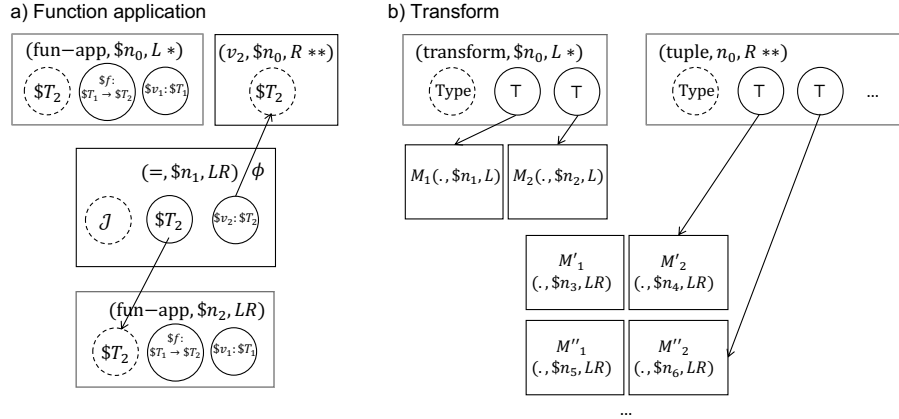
a) Function application

(fun−app, $\$n_0, L*$)

$\$T_2$

$\$f$: $\$T_1 \rightarrow \$T_2$

$\$v_1 : \$T_1$

($v_2, \$n_0, R **$)

$\$T_2$

$(=, \$n_1, LR)$ $\phi$

$\mathcal{J}$

$\$T_2$

$\$v_2 : \$T_2$

(fun−app, $\$n_2, LR$)

$\$T_2$

$\$f$: $\$T_1 \rightarrow \$T_2$

$\$v_1 : \$T_1$

b) Transform

(transform, $\$n_0, L*$)

Type

T

T

(tuple, $n_0, R **$)

Type

T

T

...

$M_1(., \$n_1, L)$

$M_2(., \$n_2, L)$

$M'_1$ $(., \$n_3, LR)$

$M'_2$ $(., \$n_4, LR)$

$M''_1$ $(., \$n_5, LR)$

$M''_2$ $(., \$n_6, LR)$

...